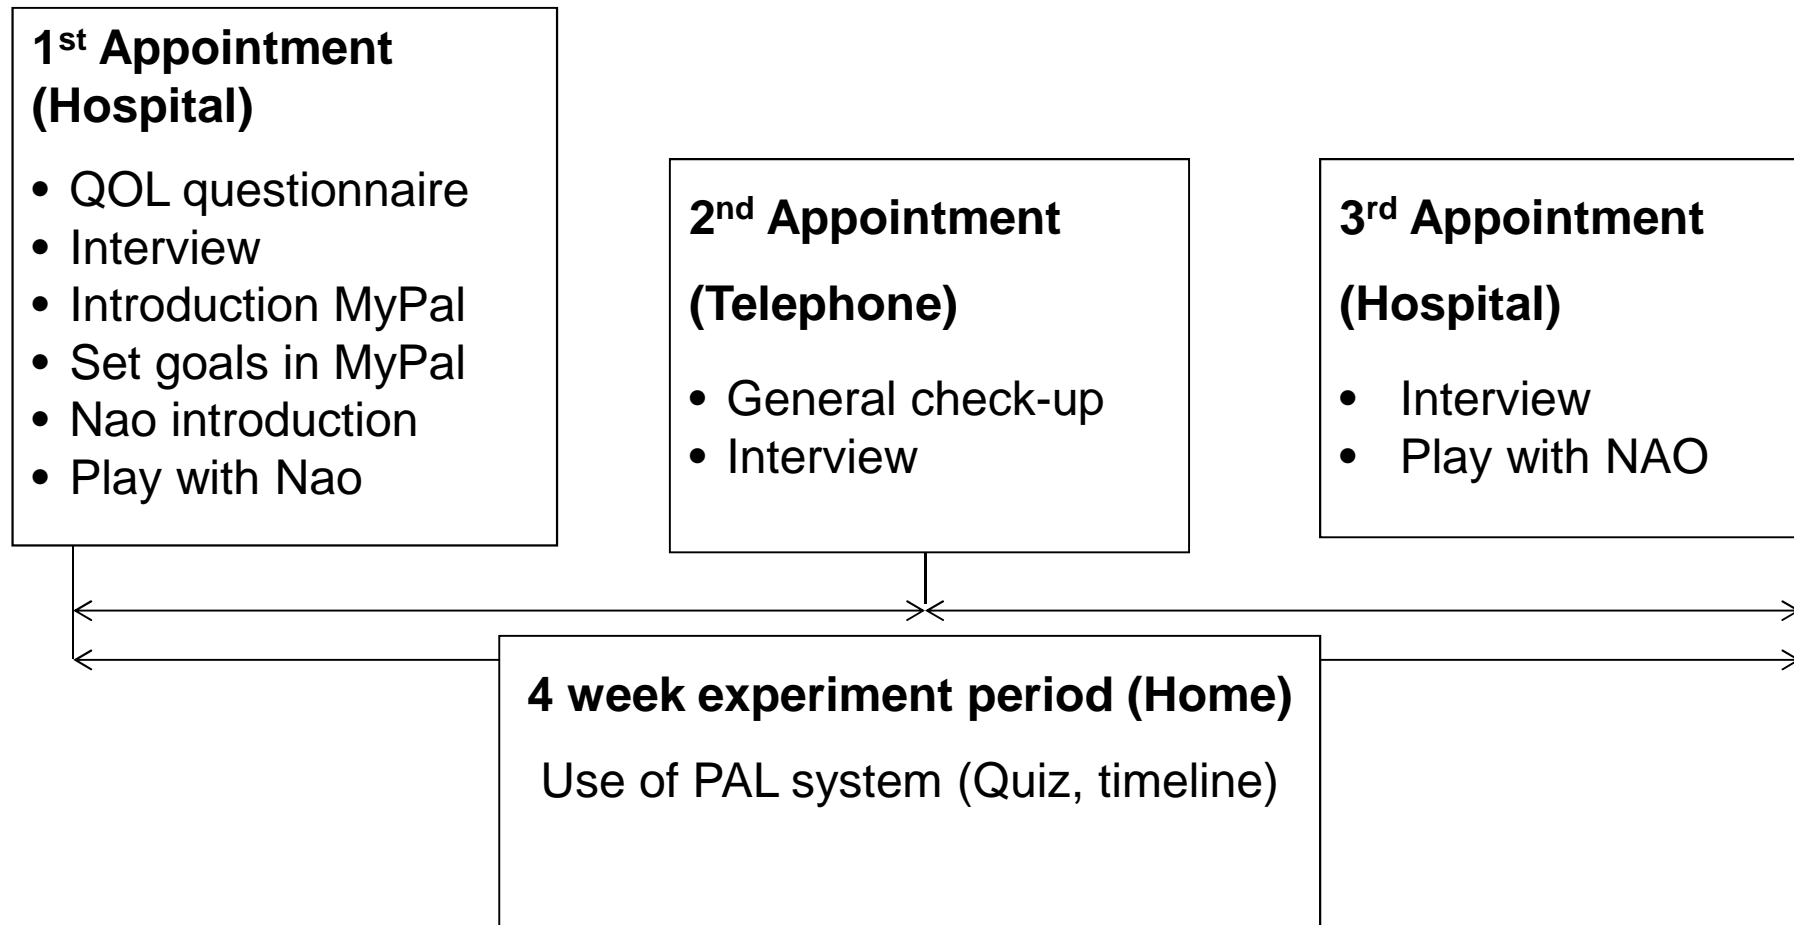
1$^{st}$ Appointment (Hospital)

- QOL questionnaire
- Interview
- Introduction MyPal
- Set goals in MyPal
- Nao introduction
- Play with Nao

2$^{nd}$ Appointment

(Telephone)

- General check-up
- Interview

3$^{rd}$ Appointment

(Hospital)

- Interview
- Play with NAO

4 week experiment period (Home)

Use of PAL system (Quiz, timeline)